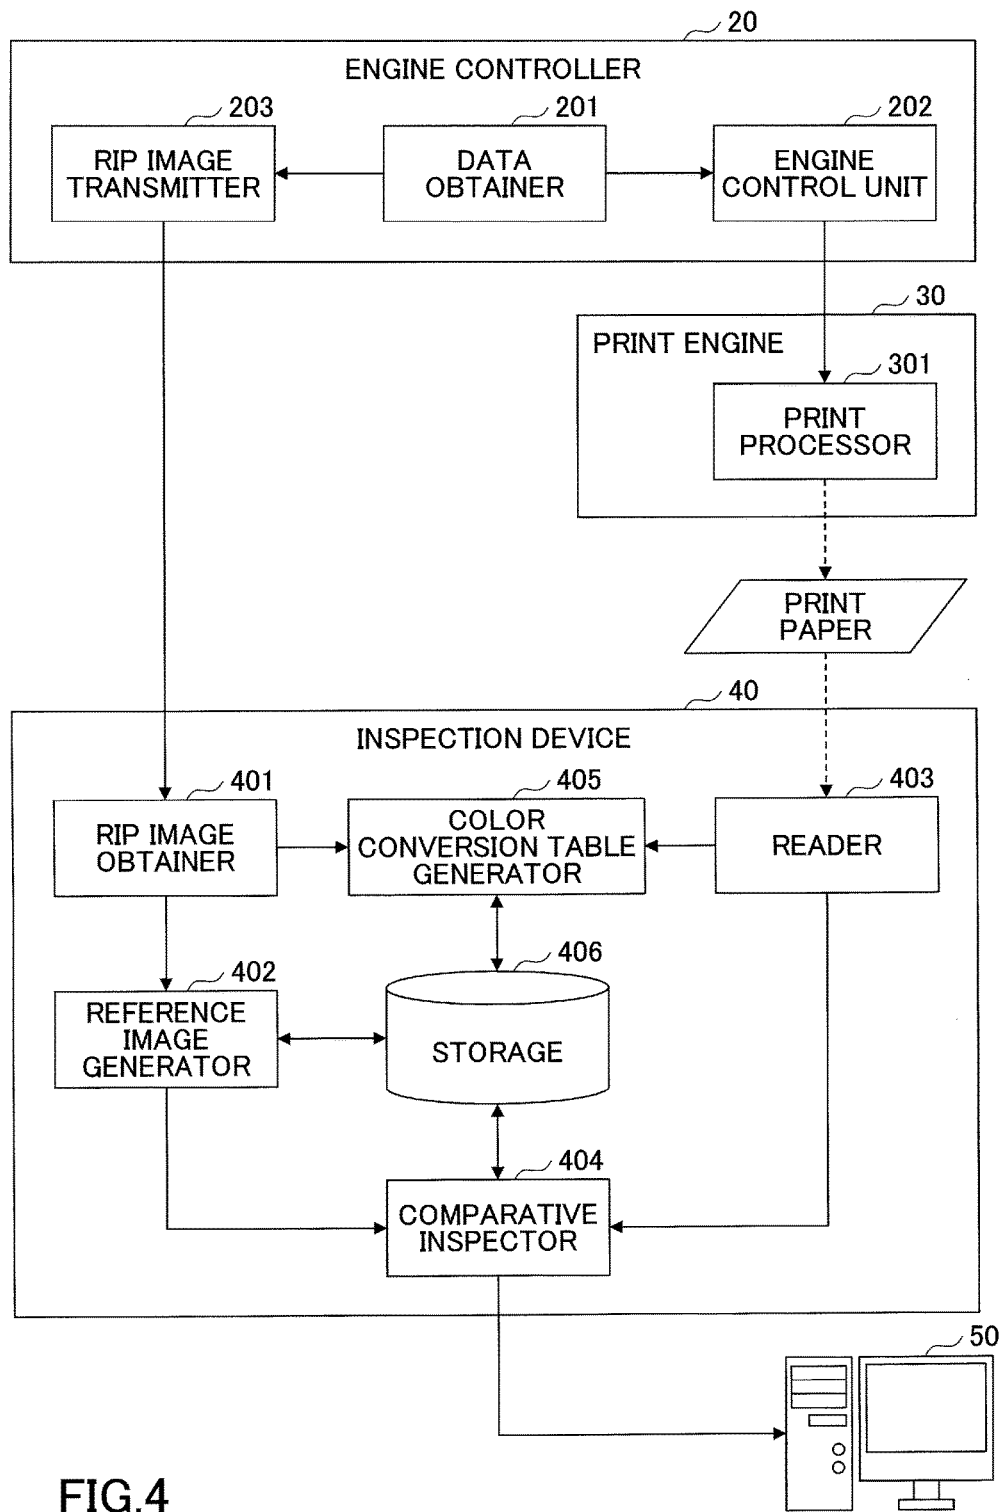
20
ENGINE CONTROLLER
203
RIP IMAGE TRANSMITTER
201
DATA OBTAINER
202
ENGINE CONTROL UNIT
30
PRINT ENGINE
301
PRINT PROCESSOR
PRINT PAPER
40
INSPECTION DEVICE
401
RIP IMAGE OBTAINER
405
COLOR CONVERSION TABLE GENERATOR
403
READER
406
402
REFERENCE IMAGE GENERATOR
STORAGE
404
COMPARATIVE INSPECTOR
50
FIG.4